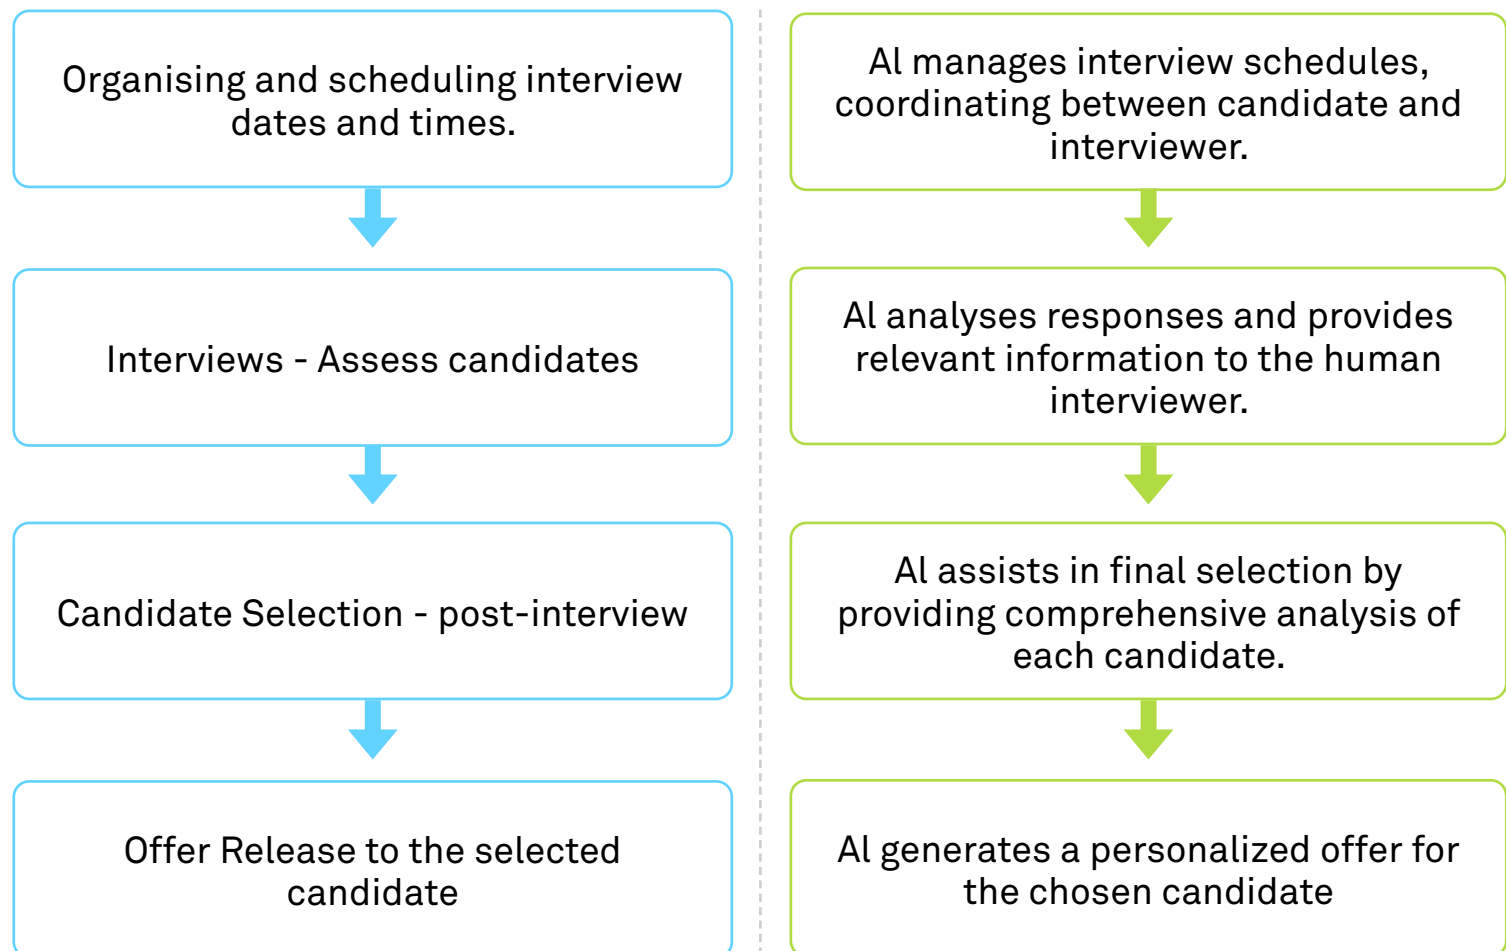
Organising and scheduling interview dates and times.

Interviews - Assess candidates

Candidate Selection - post-interview

Offer Release to the selected candidate

AI manages interview schedules, coordinating between candidate and interviewer.

AI analyses responses and provides relevant information to the human interviewer.

AI assists in final selection by providing comprehensive analysis of each candidate.

AI generates a personalized offer for the chosen candidate